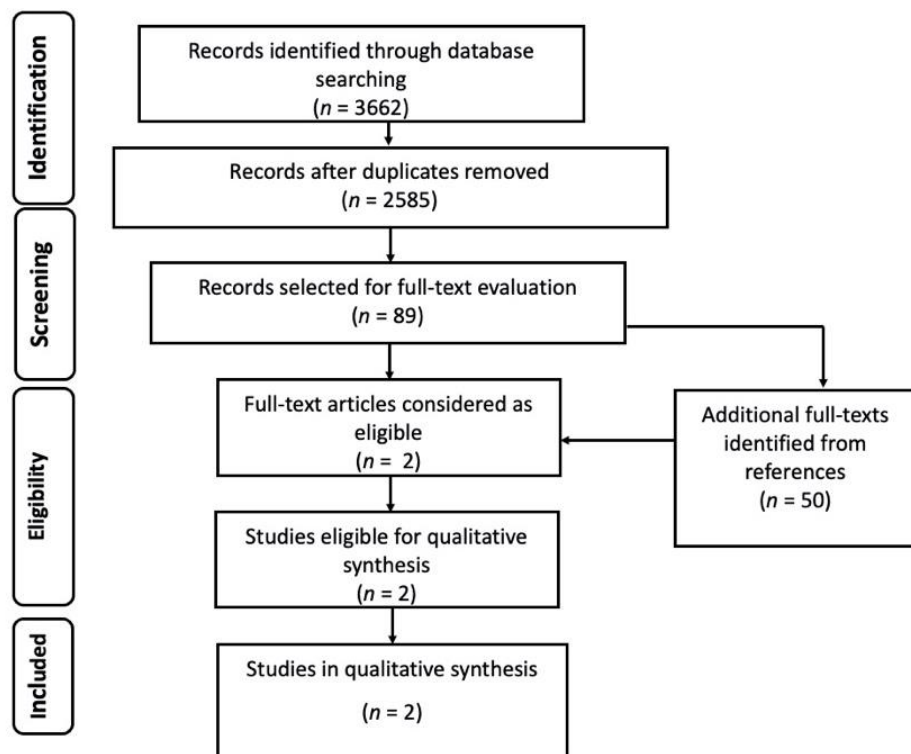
Identification

Records identified through database searching
($n$ = 3662)

Records after duplicates removed
($n$ = 2585)

Screening

Records selected for full-text evaluation
($n$ = 89)

Eligibility

Full-text articles considered as eligible
($n$ = 2)

Additional full-texts identified from references
($n$ = 50)

Studies eligible for qualitative synthesis
($n$ = 2)

Included

Studies in qualitative synthesis
($n$ = 2)